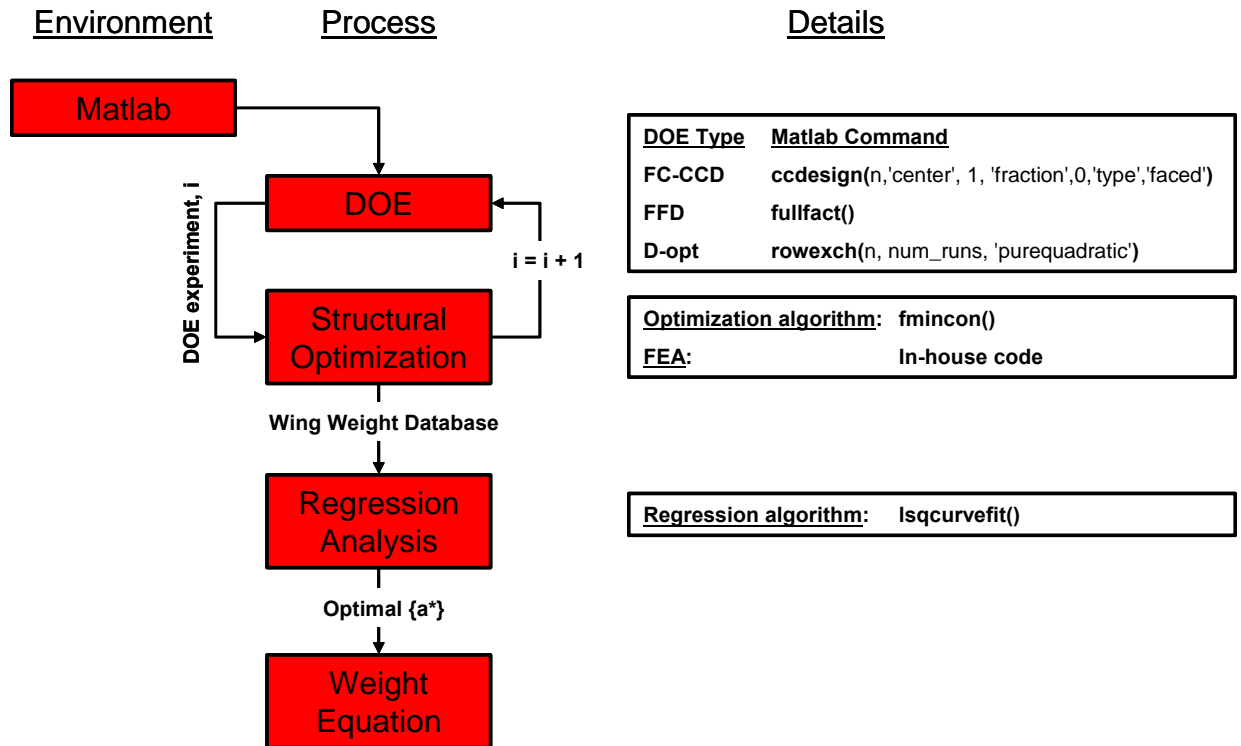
Environment

Process

Details

Matlab

DOE

DOE experiment, i

i = i + 1

Structural Optimization

Wing Weight Database

Regression Analysis

Optimal {a*}

Weight Equation

| DOE Type | Matlab Command |
|---|---|
| FC-CCD | ccdesign(n,'center', 1, 'fraction',0,'type','faced') |
| FFD | fullfact() |
| D-opt | rowexch(n, num_runs, 'purequadratic') |

Optimization algorithm: fmincon()
FEA: In-house code

Regression algorithm: lsqcurvefit()